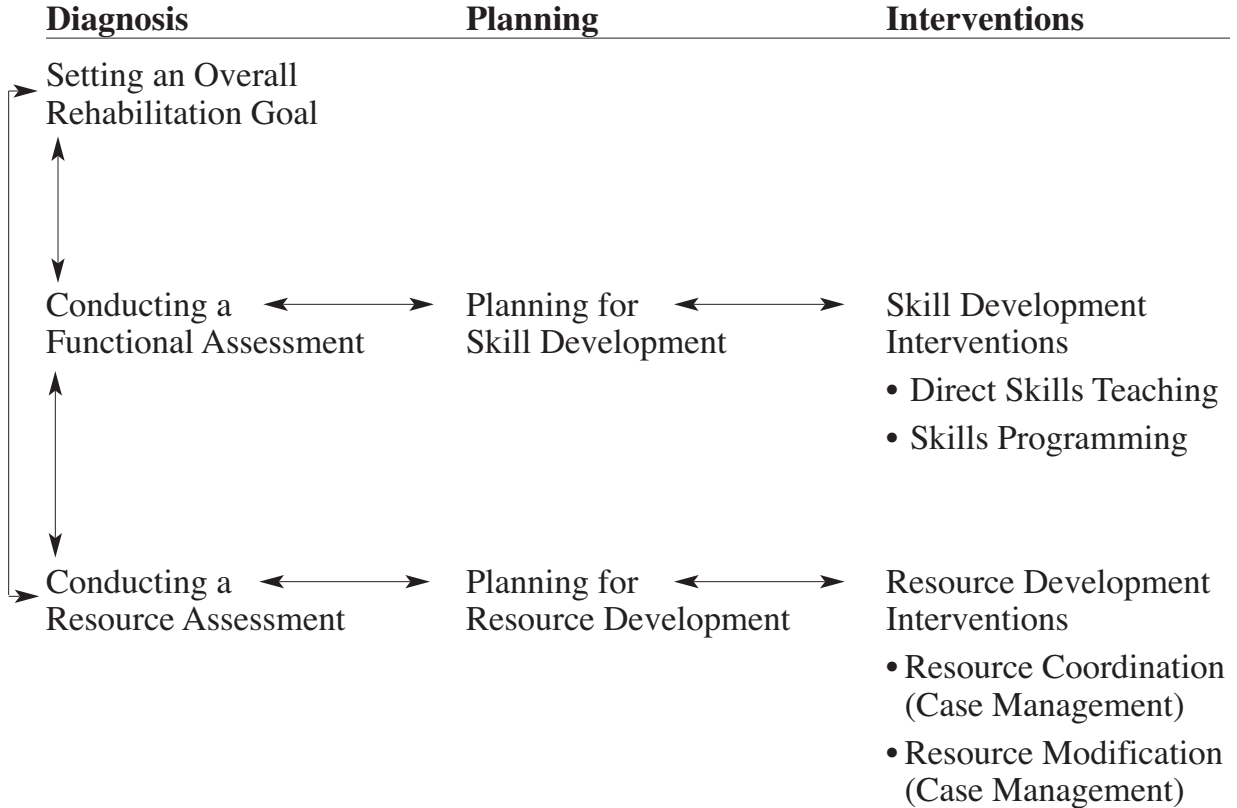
Diagnosis Planning Interventions

Setting an Overall Rehabilitation Goal

Conducting a Functional Assessment

Planning for Skill Development

Skill Development Interventions
• Direct Skills Teaching
• Skills Programming

Conducting a Resource Assessment

Planning for Resource Development

Resource Development Interventions
• Resource Coordination (Case Management)
• Resource Modification (Case Management)